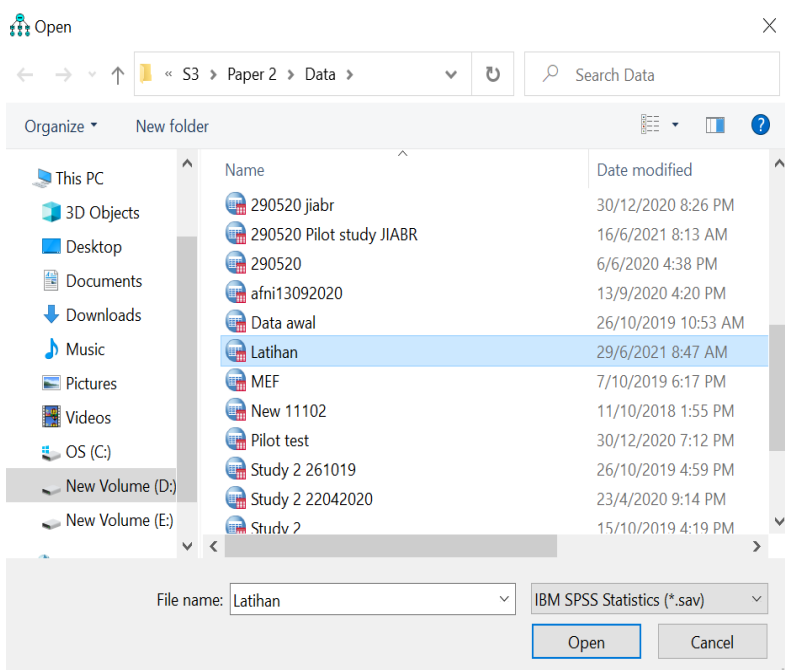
Open

« S3 > Paper 2 > Data >

Search Data

Organize ▾ New folder

This PC
3D Objects
Desktop
Documents
Downloads
Music
Pictures
Videos
OS (C:)
New Volume (D:)
New Volume (E:)

| Name | Date modified |
|---|---|
| 290520 jiabr | 30/12/2020 8:26 PM |
| 290520 Pilot study JIABR | 16/6/2021 8:13 AM |
| 290520 | 6/6/2020 4:38 PM |
| afni13092020 | 13/9/2020 4:20 PM |
| Data awal | 26/10/2019 10:53 AM |
| Latihan | 29/6/2021 8:47 AM |
| MEF | 7/10/2019 6:17 PM |
| New 11102 | 11/10/2018 1:55 PM |
| Pilot test | 30/12/2020 7:12 PM |
| Study 2 261019 | 26/10/2019 4:59 PM |
| Study 2 22042020 | 23/4/2020 9:14 PM |
| Study 2 | 15/10/2019 4:19 PM |

File name: Latihan
IBM SPSS Statistics (*.sav)
Open
Cancel